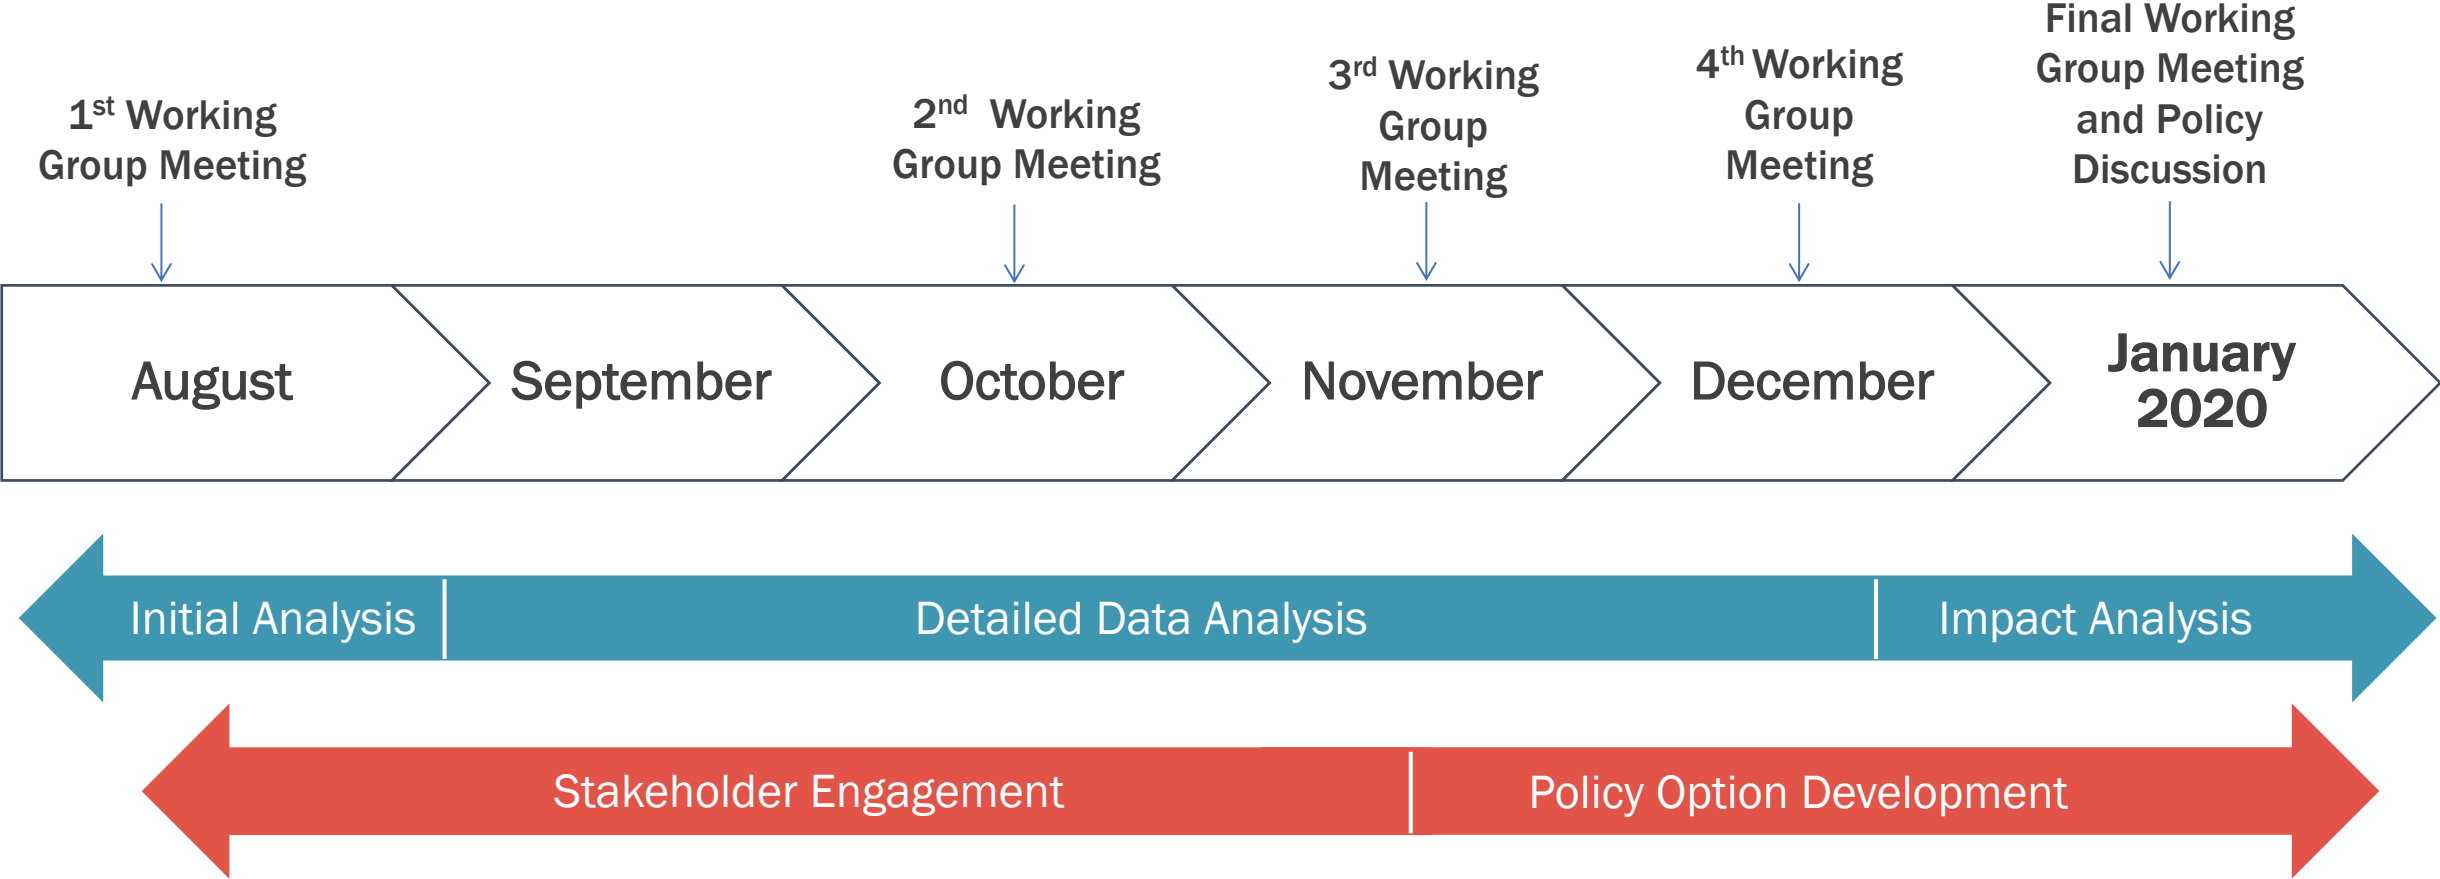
1$^{st}$ Working Group Meeting

2$^{nd}$ Working Group Meeting

3$^{rd}$ Working Group Meeting

4$^{th}$ Working Group Meeting

Final Working Group Meeting and Policy Discussion

August

September

October

November

December

January 2020

Initial Analysis

Detailed Data Analysis

Impact Analysis

Stakeholder Engagement

Policy Option Development